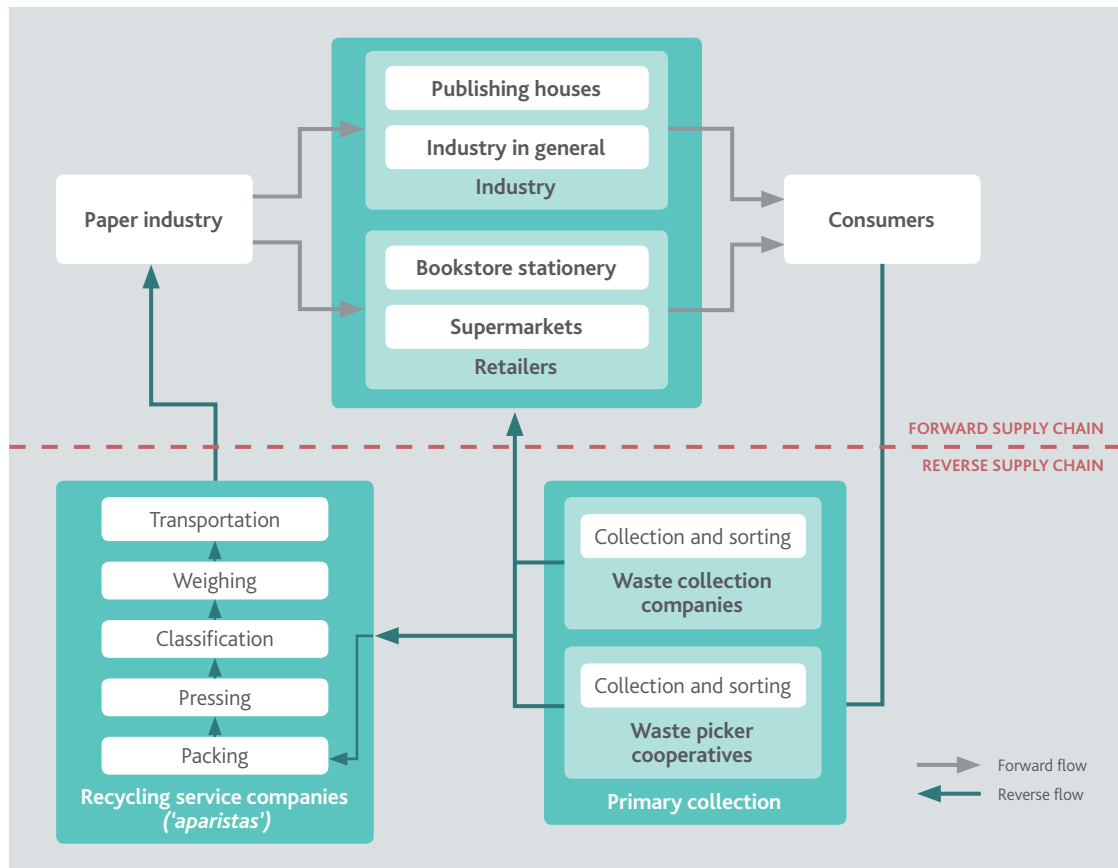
Publishing houses

Industry in general

Industry

Paper industry

Consumers

Bookstore stationery

Supermarkets

Retailers

FORWARD SUPPLY CHAIN

REVERSE SUPPLY CHAIN

Transportation

Weighing

Classification

Pressing

Packing

Recycling service companies ('aparistas')

Collection and sorting

Waste collection companies

Collection and sorting

Waste picker cooperatives

Primary collection

Forward flow

Reverse flow